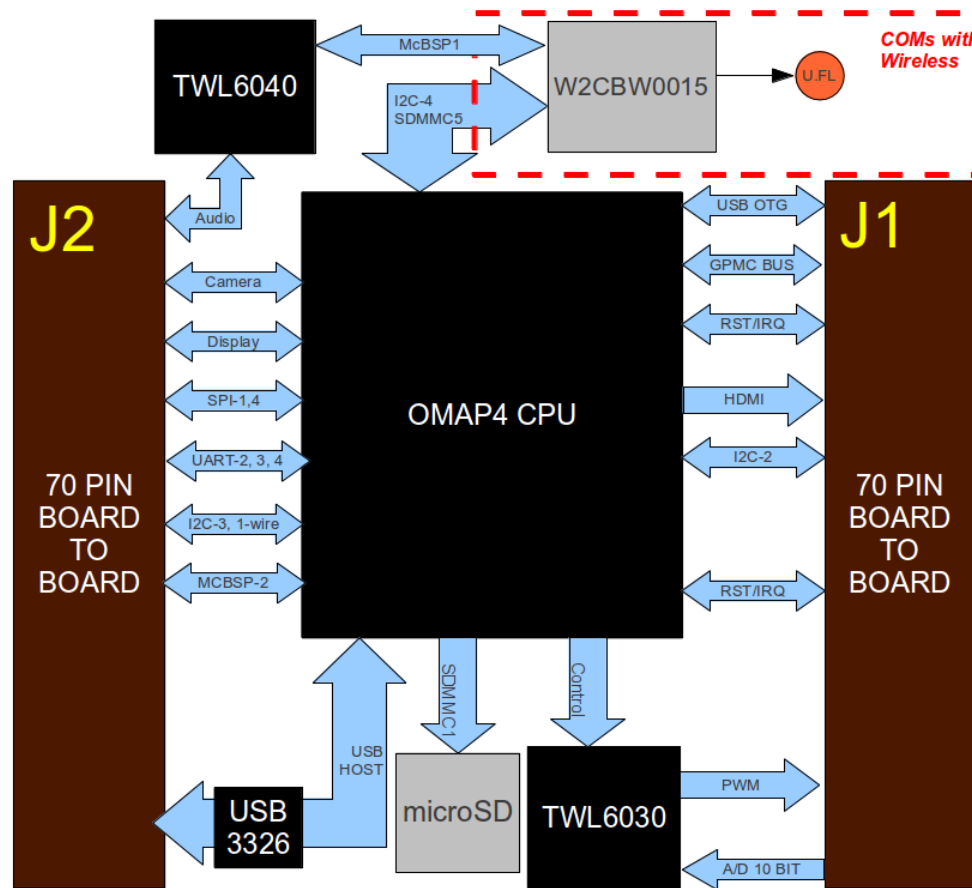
TWL6040

McBSP1

W2CBW0015

U.FL

COMs with Wireless

I2C-4 SDMMC5

J2

Audio

Camera

Display

SPI-1,4

UART-2, 3, 4

I2C-3, 1-wire

MCBSP-2

70 PIN BOARD TO BOARD

OMAP4 CPU

J1

USB OTG

GPMC BUS

RST/IRQ

HDMI

I2C-2

RST/IRQ

70 PIN BOARD TO BOARD

SDMMC1

Control

USB HOST

USB 3326

microSD

TWL6030

PWM

A/D 10 BIT